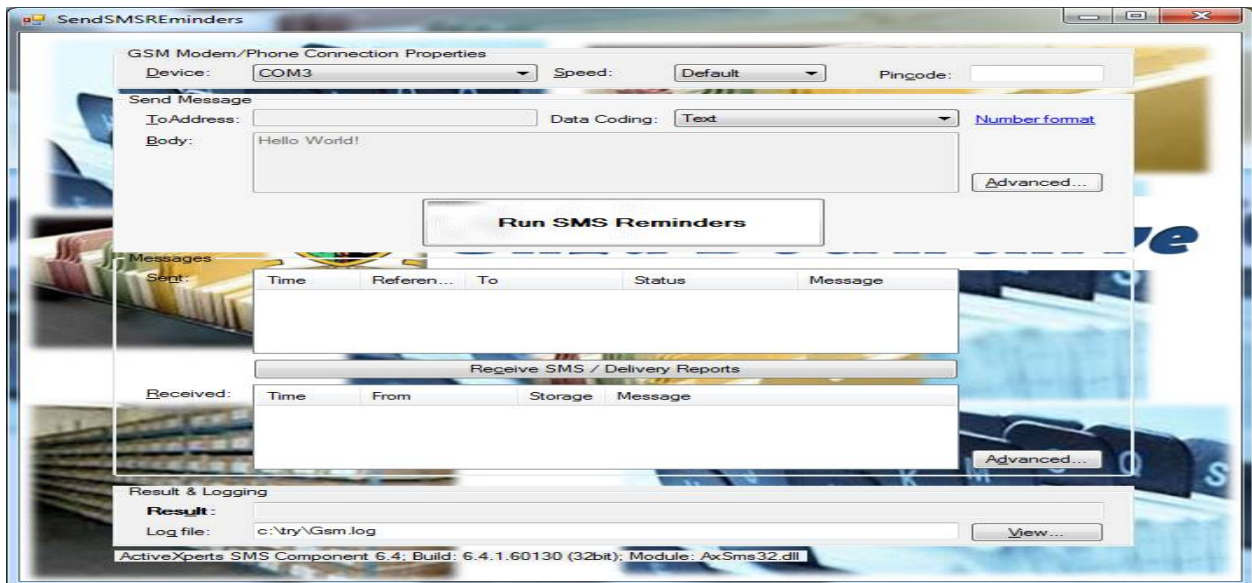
SendSMSREminders

GSM Modem/Phone Connection Properties
Device: COM3
Speed: Default
Pincode:

Send Message
ToAddress:
Data Coding: Text
Number format
Body: Hello World!
Advanced...

Run SMS Reminders

Messages
Sent:
| Time | Referen... | To | Status | Message |
|---|---|---|---|---|

Receive SMS / Delivery Reports

Received:
| Time | From | Storage | Message |
|---|---|---|---|

Advanced...

Result & Logging
Result:
Log file: c:\try\Gsm.log
View...

ActiveXperts SMS Component 6.4; Build: 6.4.1.60130 (32bit); Module: AxSms32.dll